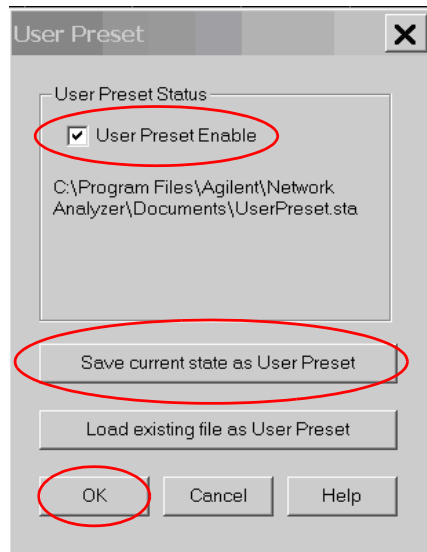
User Preset

User Preset Status

User Preset Enable

C:\Program Files\Agilent\Network Analyzer\Documents\UserPreset.sta

Save current state as User Preset

Load existing file as User Preset

OK

Cancel

Help